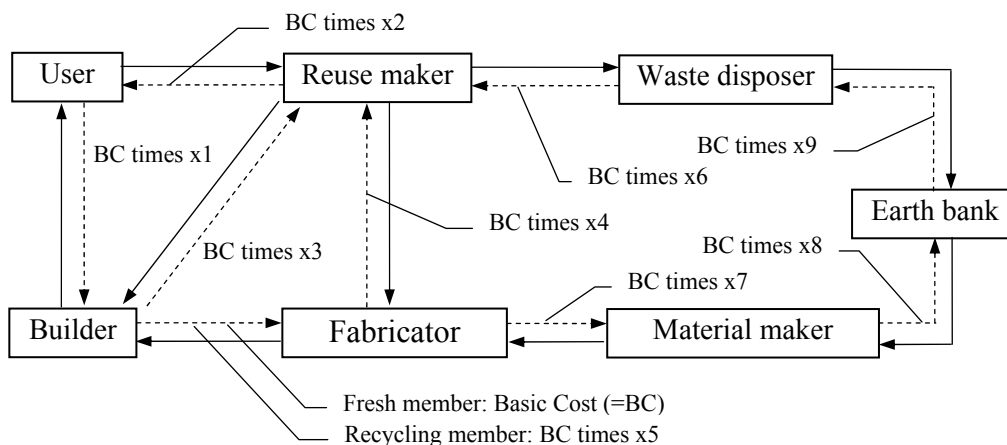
BC times x2

User

Reuse maker

Waste disposer

BC times x1

BC times x9

BC times x6

Earth bank

BC times x4

BC times x3

BC times x8

BC times x7

Builder

Fabricator

Material maker

Fresh member: Basic Cost (=BC)

Recycling member: BC times x5